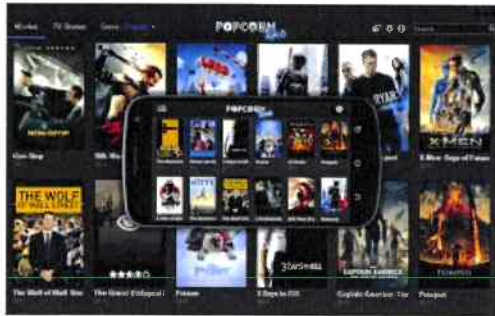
Movies TV Shows Genre Popular

POPCORN time

Search

POPCORN time

XMEN

Gone Girl

300: Rise of an Empire

X-Men: Days of Future Past

THE WOLF OF WALL STREET

The Wolf of Wall Street

The Grand Budapest Hotel

Frozen

3 Days to Kill

CAPTAIN AMERICA

Captain America: The Winter Soldier

Pompeii